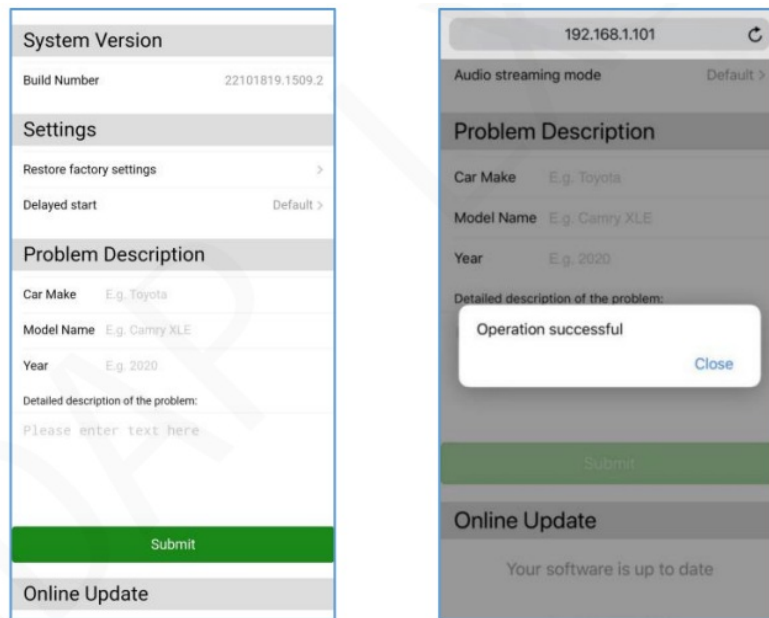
System Version

Build Number 22101819.1509.2

Settings

Restore factory settings >

Delayed start Default >

Problem Description

Car Make E.g. Toyota

Model Name E.g. Camry XLE

Year E.g. 2020

Detailed description of the problem:

Please enter text here

Submit

Online Update

192.168.1.101

Audio streaming mode Default >

Problem Description

Car Make E.g. Toyota

Model Name E.g. Camry XLE

Year E.g. 2020

Detailed description of the problem:

Operation successful

Close

Submit

Online Update

Your software is up to date